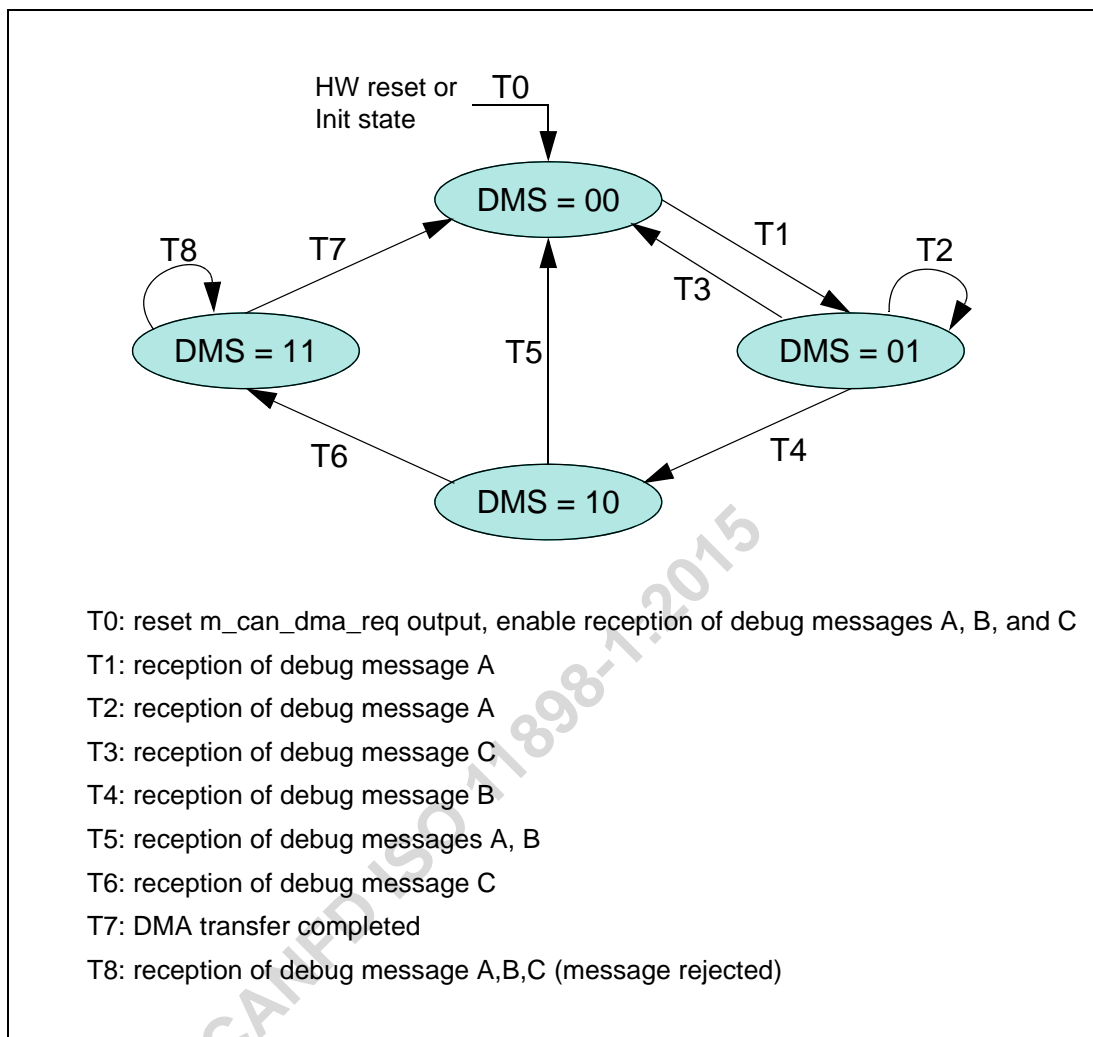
HW reset or Init state
T0
DMS = 00
T1
T2
T3
T7
T8
DMS = 11
T5
DMS = 01
T6
T4
DMS = 10

CAN FD ISO 11898-1:2015

T0: reset m_can_dma_req output, enable reception of debug messages A, B, and C
T1: reception of debug message A
T2: reception of debug message A
T3: reception of debug message C
T4: reception of debug message B
T5: reception of debug messages A, B
T6: reception of debug message C
T7: DMA transfer completed
T8: reception of debug message A,B,C (message rejected)